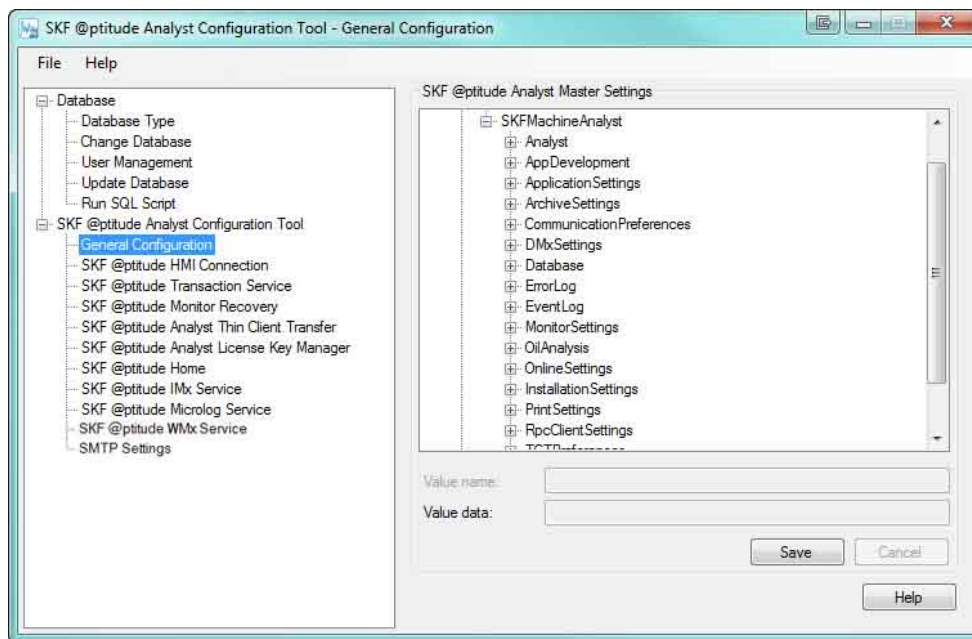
SKF @ptitude Analyst Configuration Tool - General Configuration

File Help

Database
Database Type
Change Database
User Management
Update Database
Run SQL Script
SKF @ptitude Analyst Configuration Tool
General Configuration
SKF @ptitude HMI Connection
SKF @ptitude Transaction Service
SKF @ptitude Monitor Recovery
SKF @ptitude Analyst Thin Client Transfer
SKF @ptitude Analyst License Key Manager
SKF @ptitude Home
SKF @ptitude IMx Service
SKF @ptitude Microlog Service
SKF @ptitude WMx Service
SMTP Settings

SKF @ptitude Analyst Master Settings

SKFMachineAnalyst
Analyst
AppDevelopment
ApplicationSettings
ArchiveSettings
CommunicationPreferences
DMxSettings
Database
ErrorLog
EventLog
MonitorSettings
OilAnalysis
OnlineSettings
InstallationSettings
PrintSettings
RpcClientSettings
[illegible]

Value name:
Value data:

Save Cancel

Help